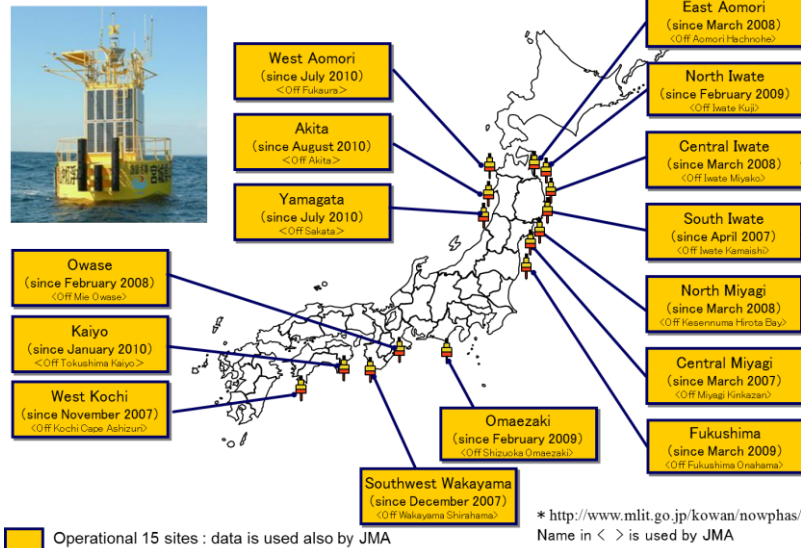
West Aomori
(since July 2010)
<Off Fukaura>

Akita
(since August 2010)
<Off Akita>

Yamagata
(since July 2010)
<Off Sakata>

Owase
(since February 2008)
<Off Mie Owase>

Kaiyo
(since January 2010)
<Off Tokushima Kaiyo>

West Kochi
(since November 2007)
<Off Kochi Cape Ashizuri>

East Aomori
(since March 2008)
<Off Aomori Hachinohe>

North Iwate
(since February 2009)
<Off Iwate Kuji>

Central Iwate
(since March 2008)
<Off Iwate Miyako>

South Iwate
(since April 2007)
<Off Iwate Kamaishi>

North Miyagi
(since March 2008)
<Off Kesennuma Hirota Bay>

Central Miyagi
(since March 2007)
<Off Miyagi Kinkazan>

Fukushima
(since March 2009)
<Off Fukushima Onahama>

Omaezaki
(since February 2009)
<Off Shizuoka Omaezaki>

Southwest Wakayama
(since December 2007)
<Off Wakayama Shirahama>

* http://www.mlit.go.jp/kowan/nowphas/
Name in < > is used by JMA

Operational 15 sites : data is used also by JMA